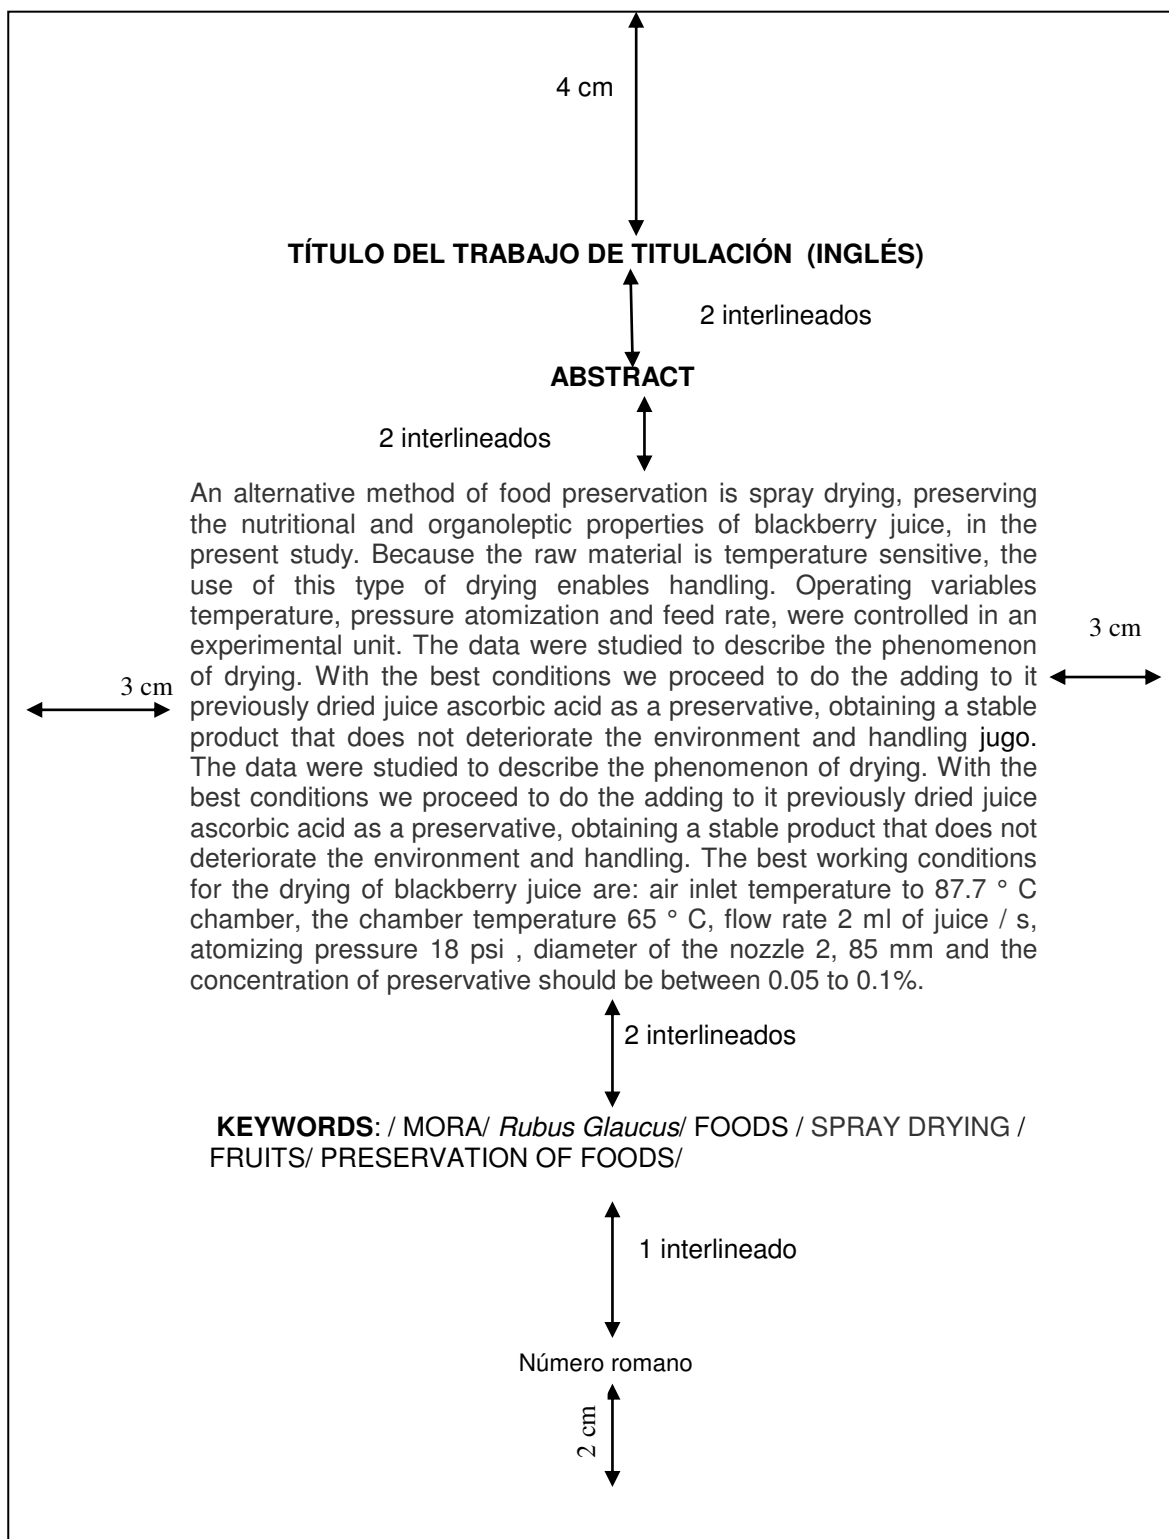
4 cm

**TÍTULO DEL TRABAJO DE TITULACIÓN (INGLÉS)**

2 interlineados

**ABSTRACT**

2 interlineados

3 cm

3 cm

An alternative method of food preservation is spray drying, preserving the nutritional and organoleptic properties of blackberry juice, in the present study. Because the raw material is temperature sensitive, the use of this type of drying enables handling. Operating variables temperature, pressure atomization and feed rate, were controlled in an experimental unit. The data were studied to describe the phenomenon of drying. With the best conditions we proceed to do the adding to it previously dried juice ascorbic acid as a preservative, obtaining a stable product that does not deteriorate the environment and handling jugo. The data were studied to describe the phenomenon of drying. With the best conditions we proceed to do the adding to it previously dried juice ascorbic acid as a preservative, obtaining a stable product that does not deteriorate the environment and handling. The best working conditions for the drying of blackberry juice are: air inlet temperature to 87.7 ° C chamber, the chamber temperature 65 ° C, flow rate 2 ml of juice / s, atomizing pressure 18 psi , diameter of the nozzle 2, 85 mm and the concentration of preservative should be between 0.05 to 0.1%.

2 interlineados

**KEYWORDS**: / MORA/ *Rubus Glaucus*/ FOODS / SPRAY DRYING / FRUITS/ PRESERVATION OF FOODS/

1 interlineado

Número romano

2 cm